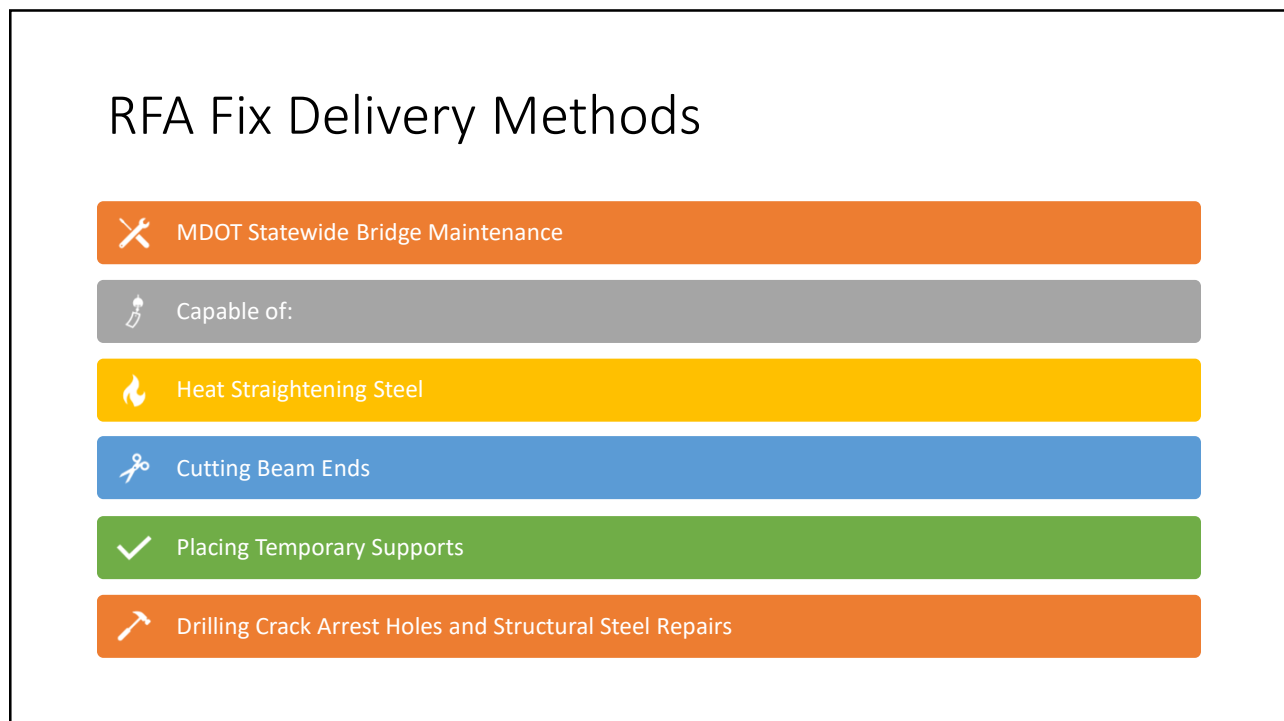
RFA Fix Delivery Methods

MDOT Statewide Bridge Maintenance

Capable of:

Heat Straightening Steel

Cutting Beam Ends

Placing Temporary Supports

Drilling Crack Arrest Holes and Structural Steel Repairs